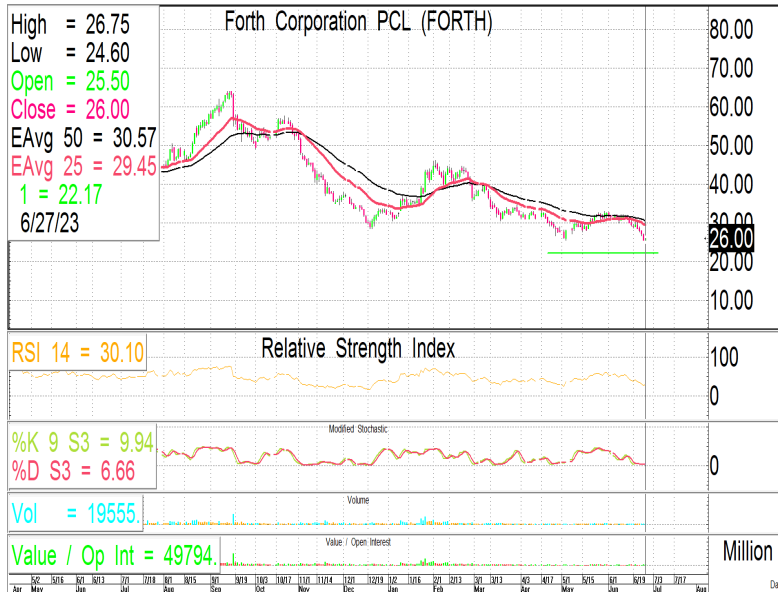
High = 26.75
Low = 24.60
Open = 25.50
Close = 26.00
EAvg 50 = 30.57
EAvg 25 = 29.45
1 = 22.17
6/27/23

Forth Corporation PCL (FORTH)

80.00
70.00
60.00
50.00
40.00
30.00
26.00
20.00
10.00

RSI 14 = 30.10

Relative Strength Index

100
0

Modified Stochastic

%K 9 S3 = 9.94
%D S3 = 6.66

0

Volume

Vol = 19555.

Value / Open Interest

Value / Op Int = 49794.

Million

Apr 5/2 May 5/16 6/1 Jun 6/13 7/1 Jul 7/18 8/1 Aug 8/15 9/1 Sep 9/19 10/3 Oct 10/17 11/1 Nov 11/14 12/1 Dec 12/19 1/2 Jan 1/16 2/1 Feb 2/13 3/1 Mar 3/13 4/3 Apr 4/17 5/1 May 5/15 6/1 Jun 6/19 7/3 Jul 7/17 Aug

Da